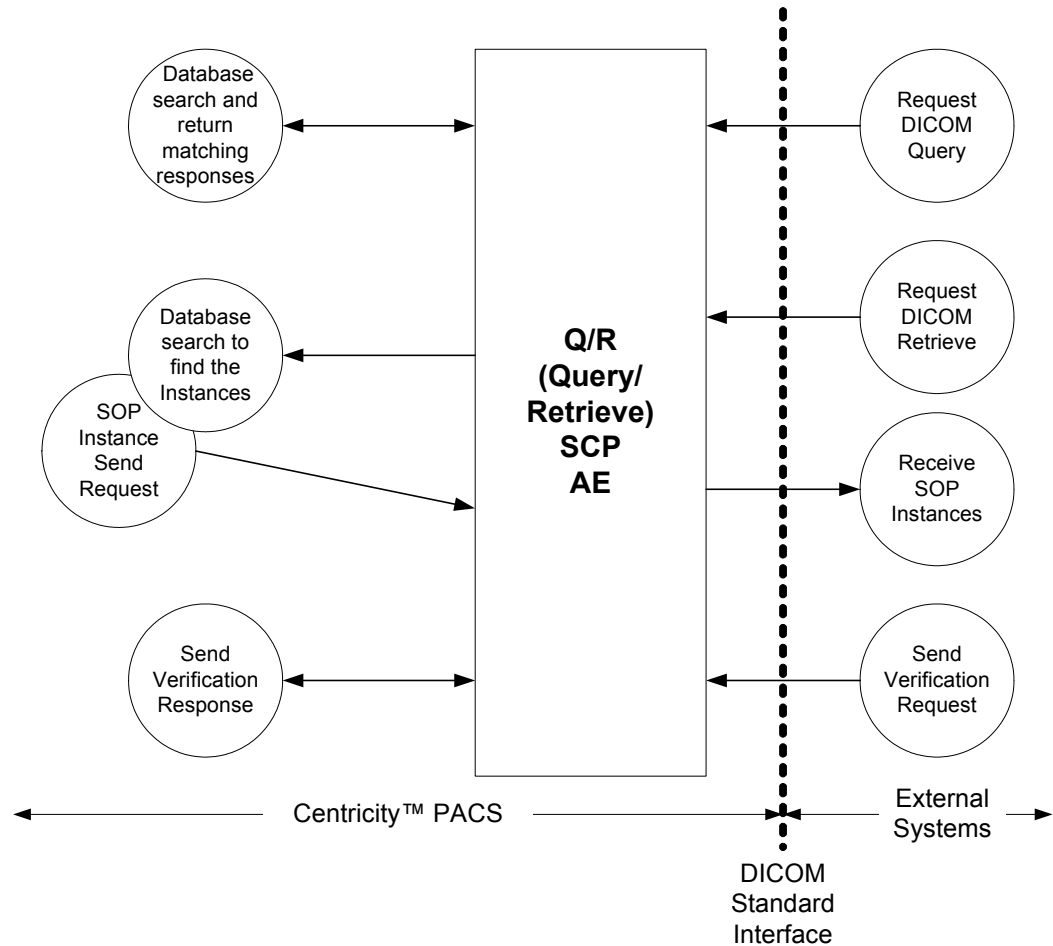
Database search and return matching responses

Database search to find the Instances

SOP Instance Send Request

Send Verification Response

Q/R (Query/ Retrieve) SCP AE

Request DICOM Query

Request DICOM Retrieve

Receive SOP Instances

Send Verification Request

Centricity™ PACS

External Systems

DICOM Standard Interface